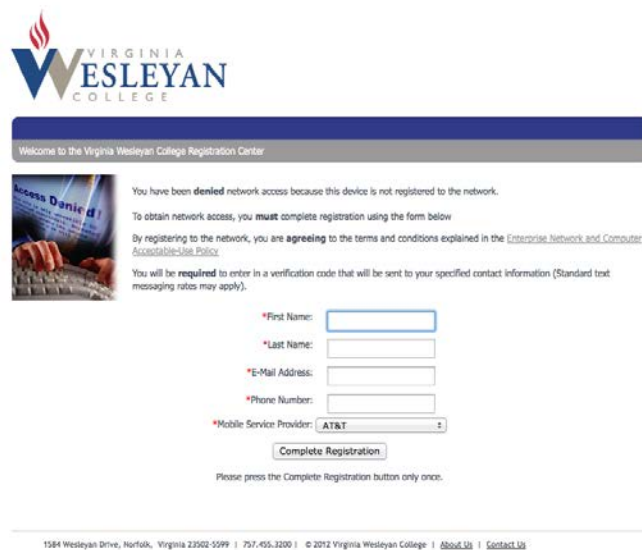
VIRGINIA
WESLEYAN
COLLEGE

Welcome to the Virginia Wesleyan College Registration Center

Access Denied!

You have been denied network access because this device is not registered to the network.

To obtain network access, you must complete registration using the form below

By registering to the network, you are agreeing to the terms and conditions explained in the Enterprise Network and Computer Acceptable-Use Policy

You will be required to enter in a verification code that will be sent to your specified contact information (Standard text messaging rates may apply).

*First Name:

*Last Name:

*E-Mail Address:

*Phone Number:

*Mobile Service Provider: AT&T

Complete Registration

Please press the Complete Registration button only once.

1584 Wesleyan Drive, Norfolk, Virginia 23502-5599 | 757.455.3200 | © 2012 Virginia Wesleyan College | About Us | Contact Us